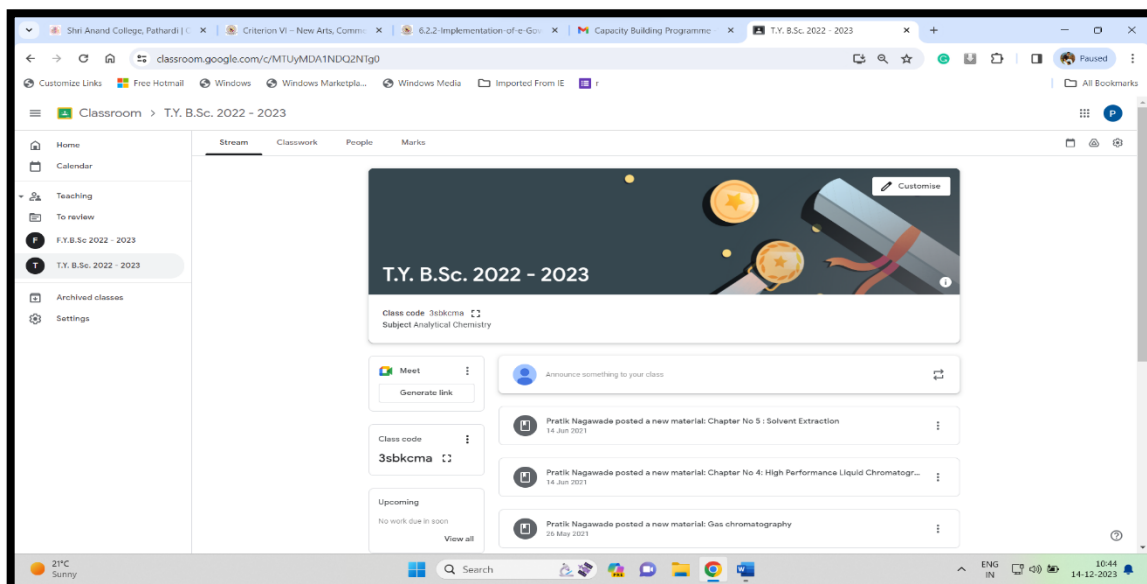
Shri Anand College, Pathardi | C ×
Criterion VI – New Arts, Comme ×
6.2.2-Implementation-of-e-Gov ×
Capacity Building Programme ×
T.Y. B.Sc. 2022 - 2023 ×
+

classroom.google.com/c/MTUyMDA1NDQ2NTg0

Paused

Customize Links
Free Hotmail
Windows
Windows Marketpla...
Windows Media
Imported From IE
r
All Bookmarks

Classroom > T.Y. B.Sc. 2022 - 2023

Home
Calendar
Teaching
To review
F.Y.B.Sc 2022 - 2023
T.Y. B.Sc. 2022 - 2023
Archived classes
Settings

Stream
Classwork
People
Marks

Customise

T.Y. B.Sc. 2022 - 2023

Class code 3sbkcma
Subject Analytical Chemistry

Meet
Generate link

Class code
3sbkcma

Upcoming
No work due in soon
View all

Announce something to your class

Pratik Nagawade posted a new material: Chapter No 5 : Solvent Extraction
14 Jun 2021

Pratik Nagawade posted a new material: Chapter No 4: High Performance Liquid Chromatogr...
14 Jun 2021

Pratik Nagawade posted a new material: Gas chromatography
26 May 2021

21°C
Sunny

Search

ENG
IN

10:44
14-12-2023